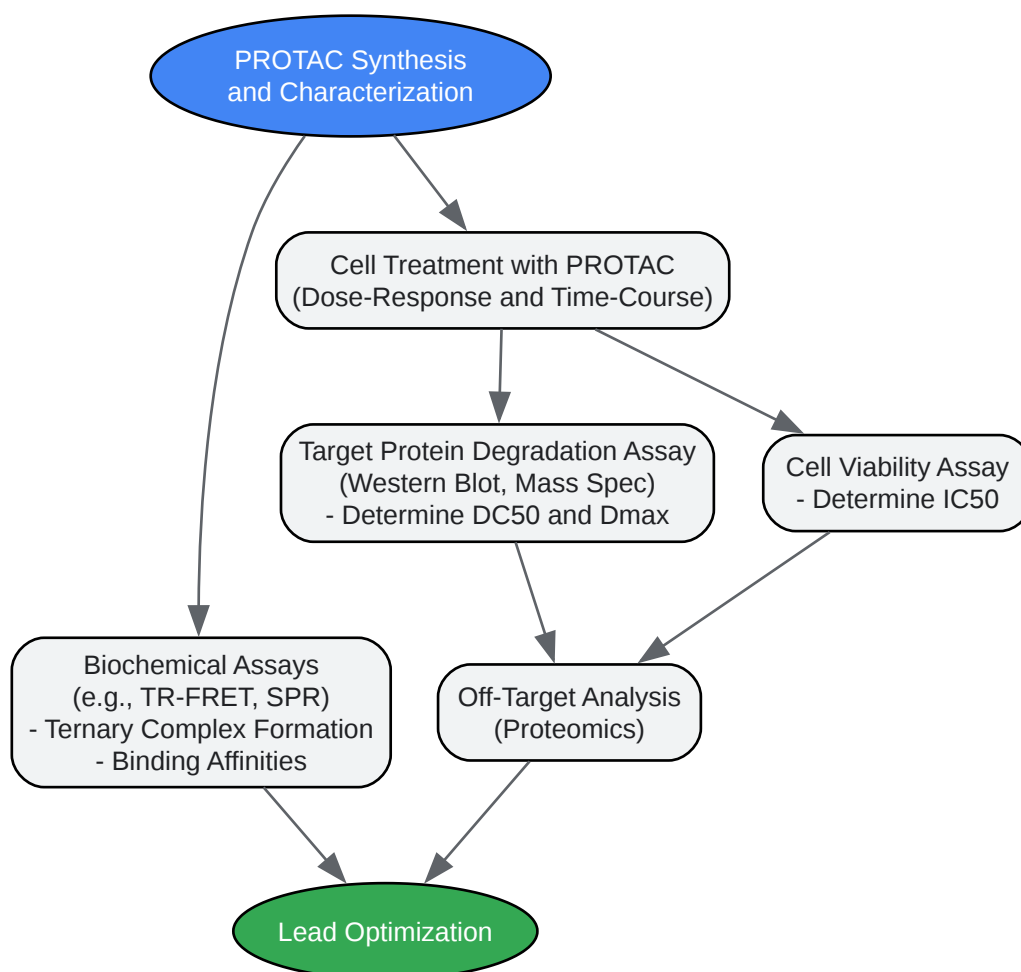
PROTAC Synthesis and Characterization

Cell Treatment with PROTAC (Dose-Response and Time-Course)

Target Protein Degradation Assay (Western Blot, Mass Spec) - Determine DC50 and Dmax

Cell Viability Assay - Determine IC50

Biochemical Assays (e.g., TR-FRET, SPR) - Ternary Complex Formation - Binding Affinities

Off-Target Analysis (Proteomics)

Lead Optimization